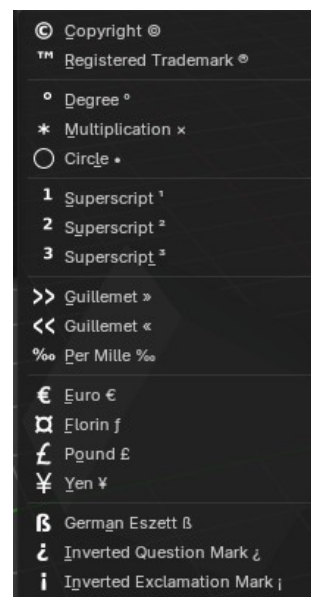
© Copyright ©
TM Registered Trademark ®
° Degree °
* Multiplication ×
○ Circle •
1 Superscript ¹
2 Superscript ²
3 Superscript ³
>> Guillemet »
<< Guillemet «
‰ Per Mille ‰
€ Euro €
¤ Florin ƒ
£ Pound £
¥ Yen ¥
ß German Eszett ß
¿ Inverted Question Mark ¿
¡ Inverted Exclamation Mark ¡